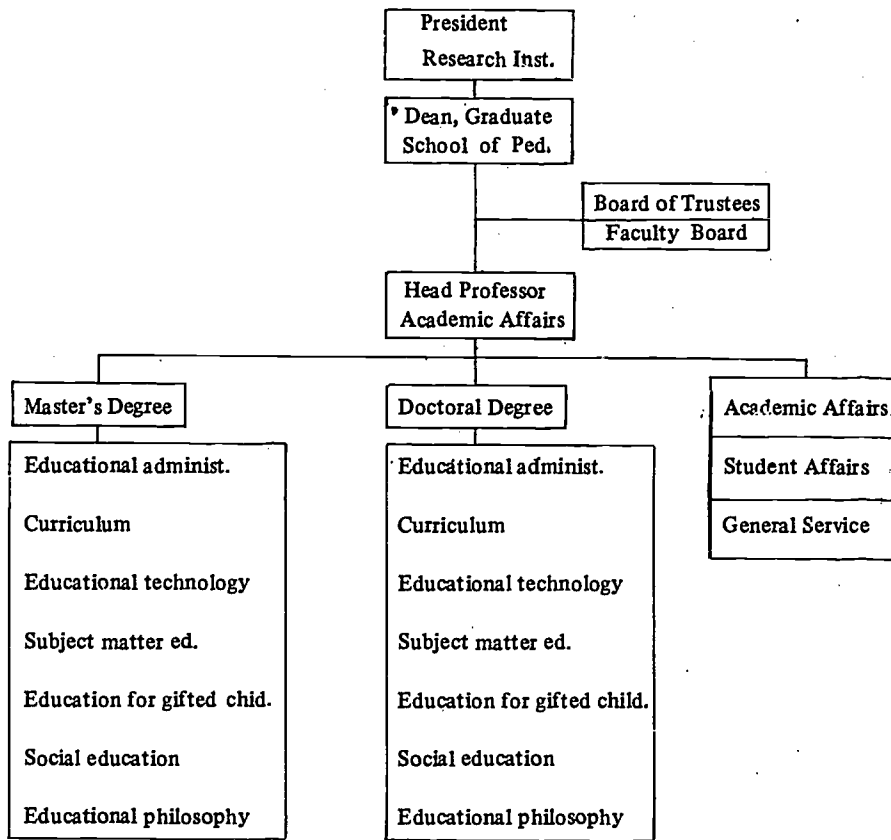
President
Research Inst.

Dean, Graduate
School of Ped.

Board of Trustees
Faculty Board

Head Professor
Academic Affairs

Master's Degree

Educational administ.
Curriculum
Educational technology
Subject matter ed.
Education for gifted chid.
Social education
Educational philosophy

Doctoral Degree

Educational administ.
Curriculum
Educational technology
Subject matter ed.
Education for gifted child.
Social education
Educational philosophy

Academic Affairs
Student Affairs
General Service